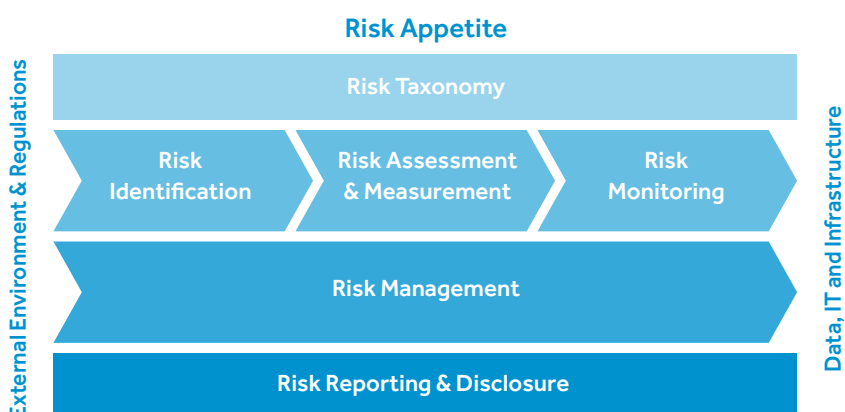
Risk Appetite

External Environment & Regulations

Risk Taxonomy

Risk Identification

Risk Assessment & Measurement

Risk Monitoring

Risk Management

Risk Reporting & Disclosure

Data, IT and Infrastructure